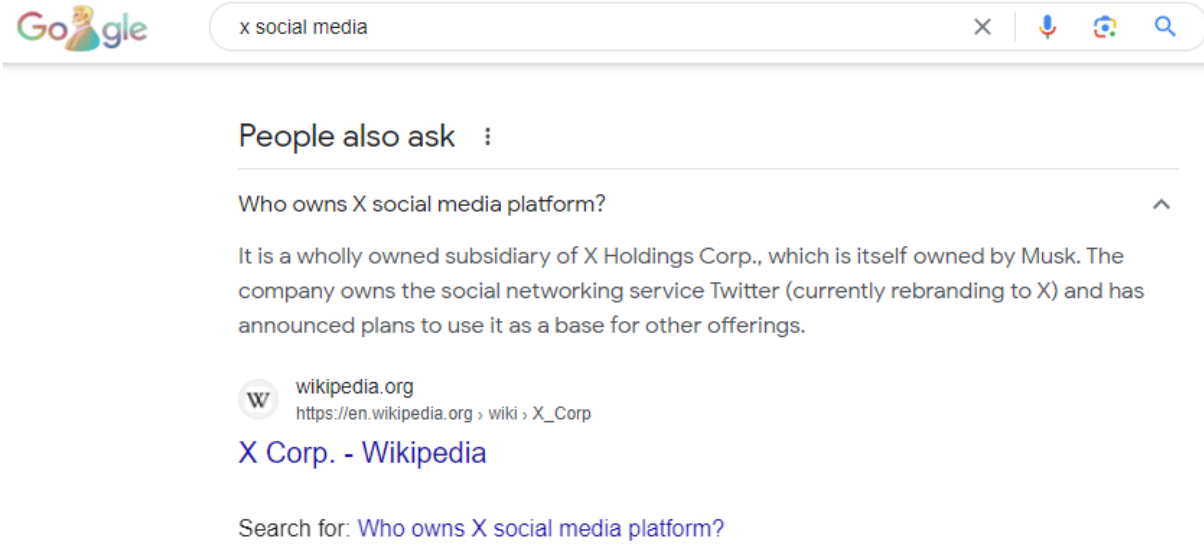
Google

x social media

People also ask

Who owns X social media platform?

It is a wholly owned subsidiary of X Holdings Corp., which is itself owned by Musk. The company owns the social networking service Twitter (currently rebranding to X) and has announced plans to use it as a base for other offerings.

W

wikipedia.org
https://en.wikipedia.org › wiki › X_Corp

X Corp. - Wikipedia

Search for: Who owns X social media platform?